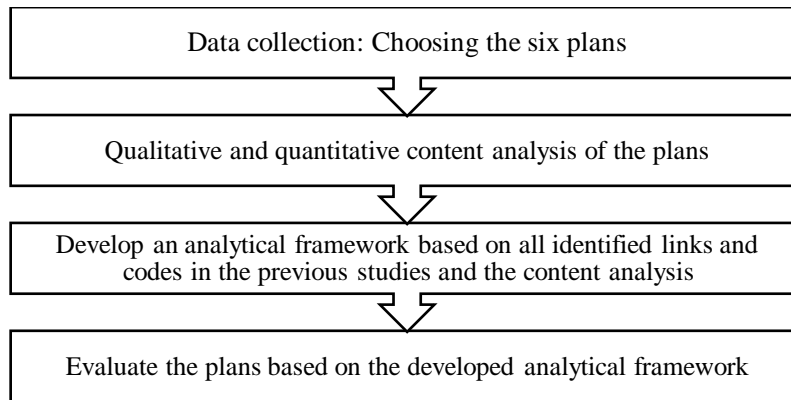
Data collection: Choosing the six plans

Qualitative and quantitative content analysis of the plans

Develop an analytical framework based on all identified links and codes in the previous studies and the content analysis

Evaluate the plans based on the developed analytical framework